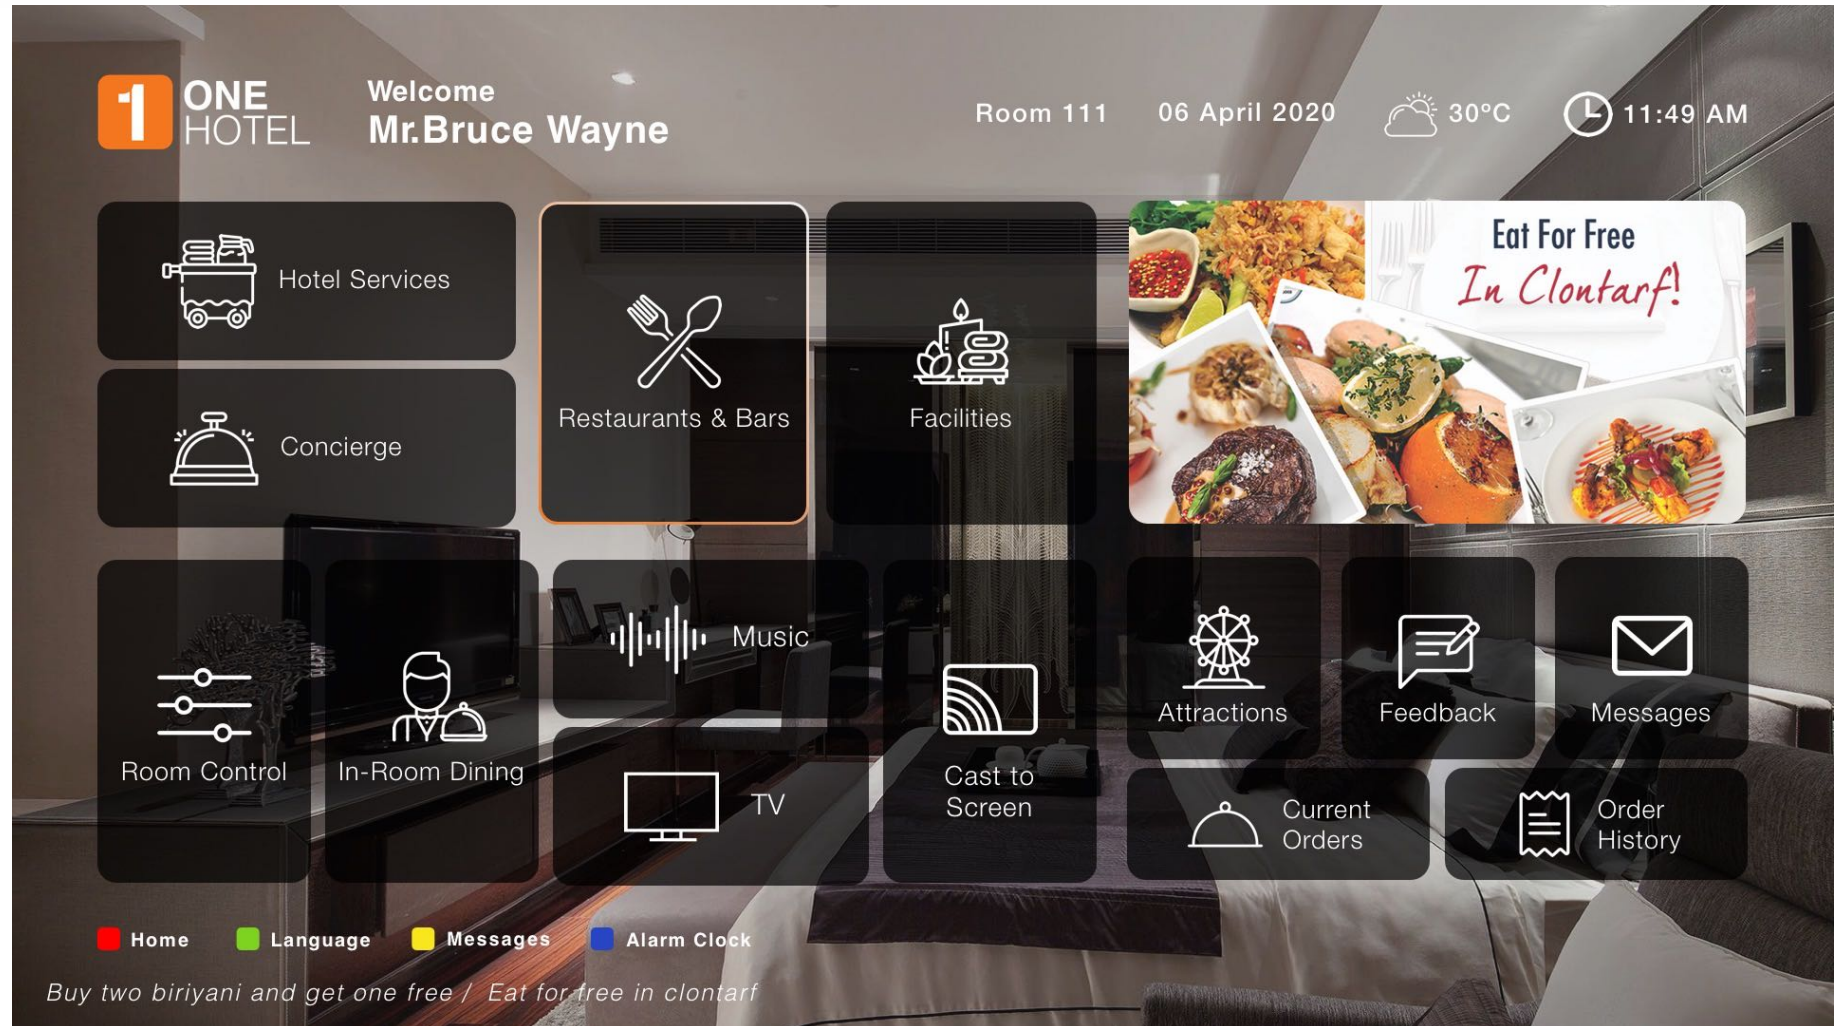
1 ONE HOTEL

Welcome
Mr.Bruce Wayne

Room 111

06 April 2020

30°C

11:49 AM

Hotel Services

Restaurants & Bars

Facilities

Eat For Free
In Clontarf!

Concierge

Room Control

In-Room Dining

Music

TV

Cast to Screen

Attractions

Feedback

Messages

Current Orders

Order History

Home

Language

Messages

Alarm Clock

Buy two biriyani and get one free / Eat for free in clontarf